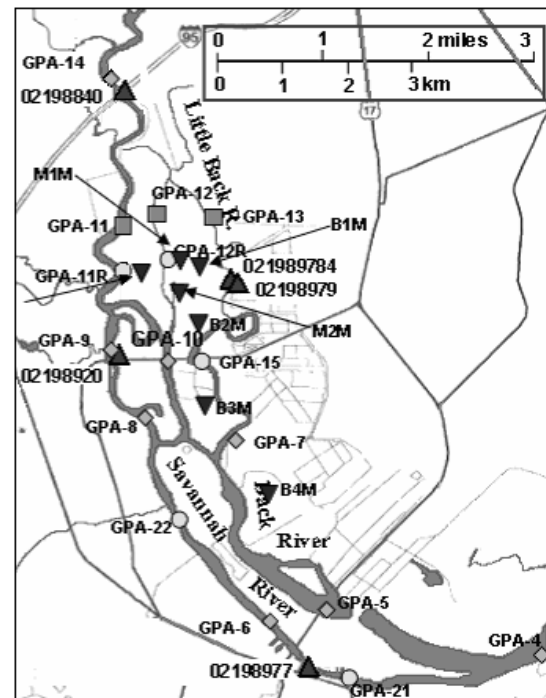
0 1 2 miles 3
0 1 2 3 km
95
17
GPA-14
02198840
Little Back R.
M1M
GPA-12
GPA-13
B1M
GPA-11
GPA-12R
GPA-11R
021989784
02198979
B2M
M2M
GPA-9
GPA-10
GPA-15
02198920
B3M
GPA-8
GPA-7
Savannah
Back
B4M
GPA-22
River
River
GPA-5
GPA-6
GPA-4
02198977
GPA-21